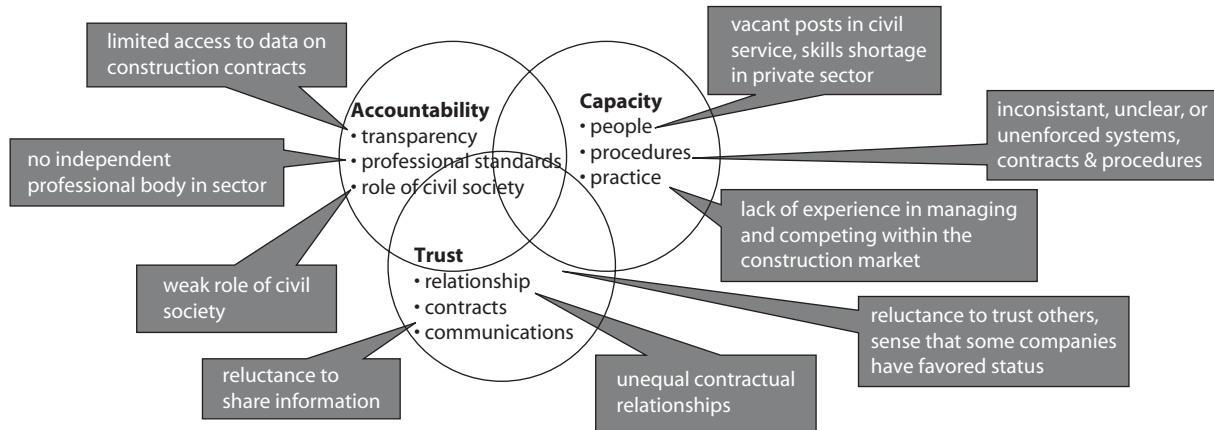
limited access to data on construction contracts

vacant posts in civil service, skills shortage in private sector

Accountability
• transparency
• professional standards
• role of civil society

Capacity
• people
• procedures
• practice

inconsistant, unclear, or unenforced systems, contracts & procedures

no independent professional body in sector

lack of experience in managing and competing within the construction market

Trust
• relationship
• contracts
• communications

weak role of civil society

reluctance to trust others, sense that some companies have favored status

reluctance to share information

unequal contractual relationships